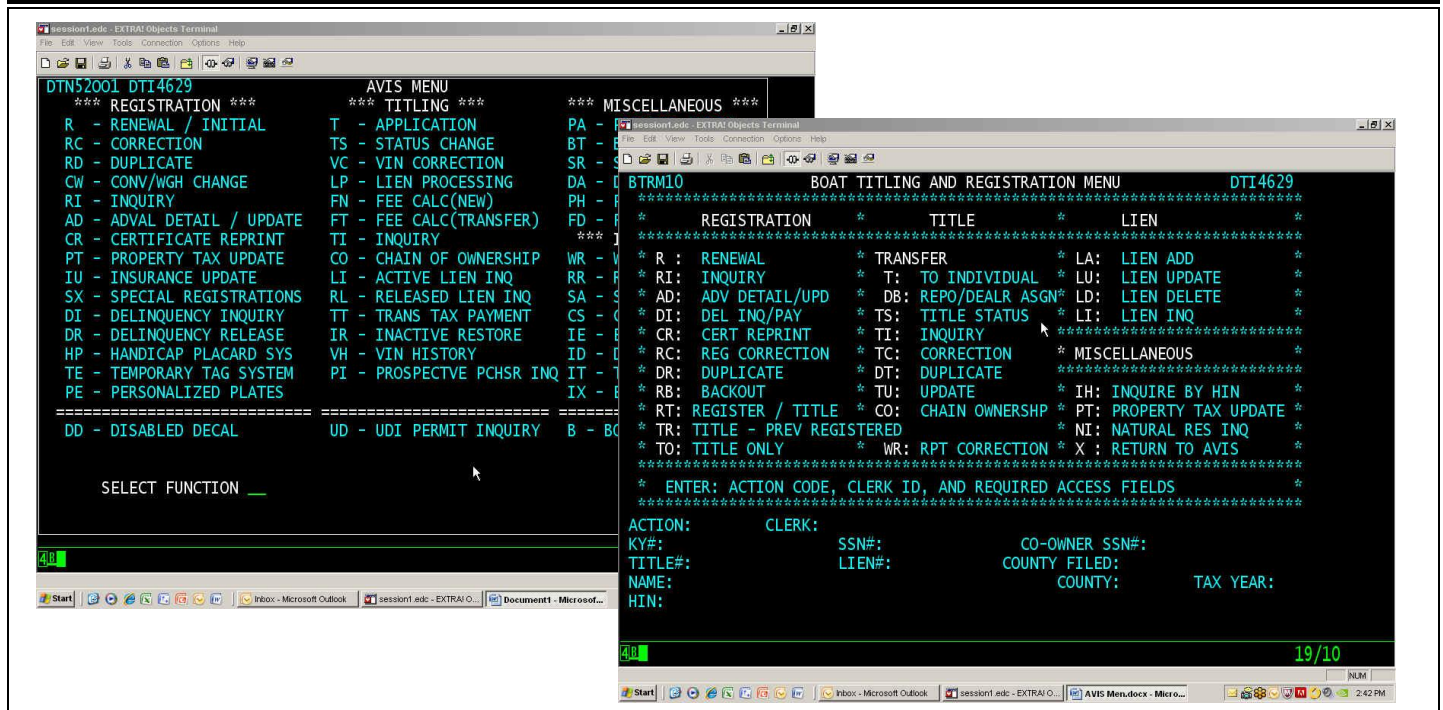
session1.edc - EXTRA! Objects Terminal
File Edit View Tools Connection Options Help

DTN52001 DTI4629 AVIS MENU
*** REGISTRATION *** *** TITLING *** *** MISCELLANEOUS ***
R - RENEWAL / INITIAL T - APPLICATION PA - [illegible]
RC - CORRECTION TS - STATUS CHANGE BT - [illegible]
RD - DUPLICATE VC - VIN CORRECTION SR - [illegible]
CW - CONV/WGH CHANGE LP - LIEN PROCESSING DA - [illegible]
RI - INQUIRY FN - FEE CALC(NEW) PH - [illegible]
AD - ADVAL DETAIL / UPDATE FT - FEE CALC(TRANSFER) FD - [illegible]
CR - CERTIFICATE REPRINT TI - INQUIRY *** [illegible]
PT - PROPERTY TAX UPDATE CO - CHAIN OF OWNERSHIP WR - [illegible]
IU - INSURANCE UPDATE LI - ACTIVE LIEN INQ RR - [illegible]
SX - SPECIAL REGISTRATIONS RL - RELEASED LIEN INQ SA - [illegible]
DI - DELINQUENCY INQUIRY TT - TRANS TAX PAYMENT CS - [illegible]
DR - DELINQUENCY RELEASE IR - INACTIVE RESTORE IE - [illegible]
HP - HANDICAP PLACARD SYS VH - VIN HISTORY ID - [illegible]
TE - TEMPORARY TAG SYSTEM PI - PROSPECTVE PCHSR INQ IT - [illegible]
PE - PERSONALIZED PLATES IX - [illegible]
DD - DISABLED DECAL UD - UDI PERMIT INQUIRY B - BO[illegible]

SELECT FUNCTION __

4B

Start | Inbox - Microsoft Outlook | session1.edc - EXTRA! O... | Document1 - Microsof...

session1.edc - EXTRA! Objects Terminal
File Edit View Tools Connection Options Help

BTRM10 BOAT TITLING AND REGISTRATION MENU DTI4629
* REGISTRATION * TITLE * LIEN *
* R : RENEWAL * TRANSFER * LA: LIEN ADD *
* RI: INQUIRY * T: TO INDIVIDUAL * LU: LIEN UPDATE *
* AD: ADV DETAIL/UPD * DB: REPO/DEALR ASGN* LD: LIEN DELETE *
* DI: DEL INQ/PAY * TS: TITLE STATUS * LI: LIEN INQ *
* CR: CERT REPRINT * TI: INQUIRY
* RC: REG CORRECTION * TC: CORRECTION * MISCELLANEOUS *
* DR: DUPLICATE * DT: DUPLICATE
* RB: BACKOUT * TU: UPDATE * IH: INQUIRE BY HIN *
* RT: REGISTER / TITLE * CO: CHAIN OWNERSHP * PT: PROPERTY TAX UPDATE *
* TR: TITLE - PREV REGISTERED * NI: NATURAL RES INQ *
* TO: TITLE ONLY * WR: RPT CORRECTION * X : RETURN TO AVIS *
* ENTER: ACTION CODE, CLERK ID, AND REQUIRED ACCESS FIELDS *

ACTION: CLERK:
KY#: SSN#: CO-OWNER SSN#:
TITLE#: LIEN#: COUNTY FILED:
NAME: COUNTY: TAX YEAR:
HIN:

4B 19/10

NUM

Start | Inbox - Microsoft Outlook | session1.edc - EXTRA! O... | AVIS Men.docx - Micro... 2:42 PM